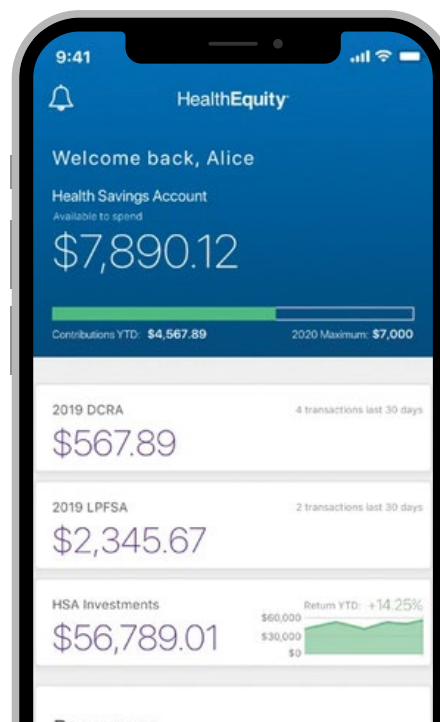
9:41

HealthEquity

Welcome back, Alice

Health Savings Account
Available to spend

$7,890.12

Contributions YTD: $4,567.89

2020 Maximum: $7,000

2019 DCRA

4 transactions last 30 days

$567.89

2019 LPFSA

2 transactions last 30 days

$2,345.67

HSA Investments

Return YTD: +14.25%

$56,789.01

$60,000
$30,000
$0

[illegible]